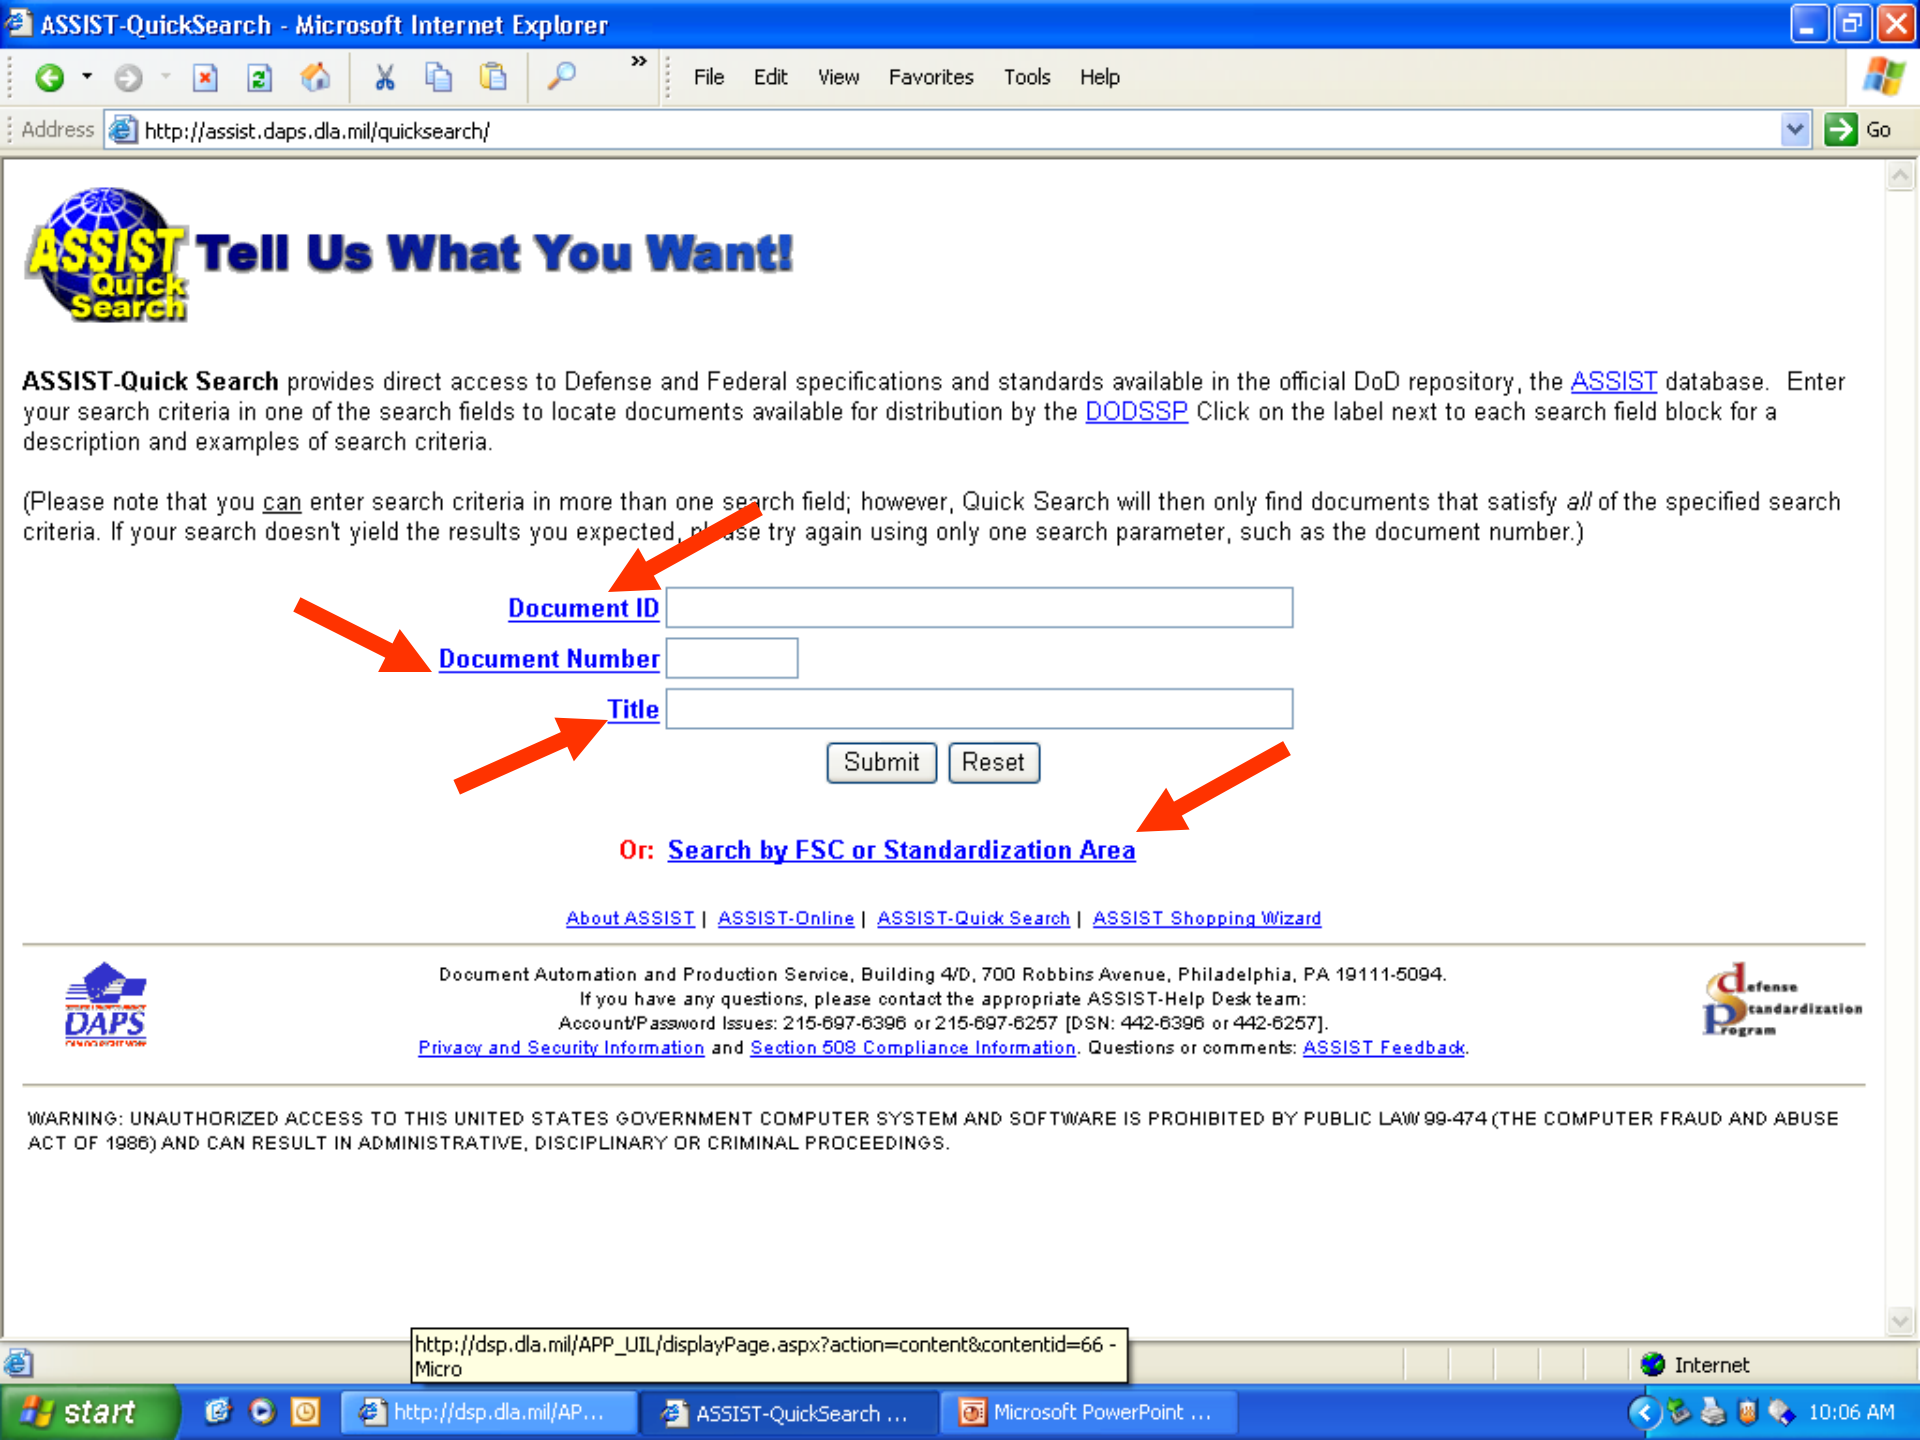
ASSIST-QuickSearch - Microsoft Internet Explorer

File Edit View Favorites Tools Help

Address http://assist.daps.dla.mil/quicksearch/ Go

ASSIST Quick Search Tell Us What You Want!

ASSIST-Quick Search provides direct access to Defense and Federal specifications and standards available in the official DoD repository, the ASSIST database. Enter your search criteria in one of the search fields to locate documents available for distribution by the DODSSP Click on the label next to each search field block for a description and examples of search criteria.

(Please note that you can enter search criteria in more than one search field; however, Quick Search will then only find documents that satisfy all of the specified search criteria. If your search doesn't yield the results you expected, please try again using only one search parameter, such as the document number.)

Document ID
Document Number
Title
Submit Reset

Or: Search by FSC or Standardization Area

About ASSIST | ASSIST-Online | ASSIST-Quick Search | ASSIST Shopping Wizard

DAPS

Document Automation and Production Service, Building 4/D, 700 Robbins Avenue, Philadelphia, PA 19111-5094.
If you have any questions, please contact the appropriate ASSIST-Help Desk team:
Account/Password Issues: 215-697-6396 or 215-697-6257 [DSN: 442-6396 or 442-6257].
Privacy and Security Information and Section 508 Compliance Information. Questions or comments: ASSIST Feedback.

defense standardization program

WARNING: UNAUTHORIZED ACCESS TO THIS UNITED STATES GOVERNMENT COMPUTER SYSTEM AND SOFTWARE IS PROHIBITED BY PUBLIC LAW 99-474 (THE COMPUTER FRAUD AND ABUSE ACT OF 1986) AND CAN RESULT IN ADMINISTRATIVE, DISCIPLINARY OR CRIMINAL PROCEEDINGS.

http://dsp.dla.mil/APP_UIL/displayPage.aspx?action=content&contentid=66 - Micro

Internet

start http://dsp.dla.mil/AP... ASSIST-QuickSearch ... Microsoft PowerPoint ... 10:06 AM